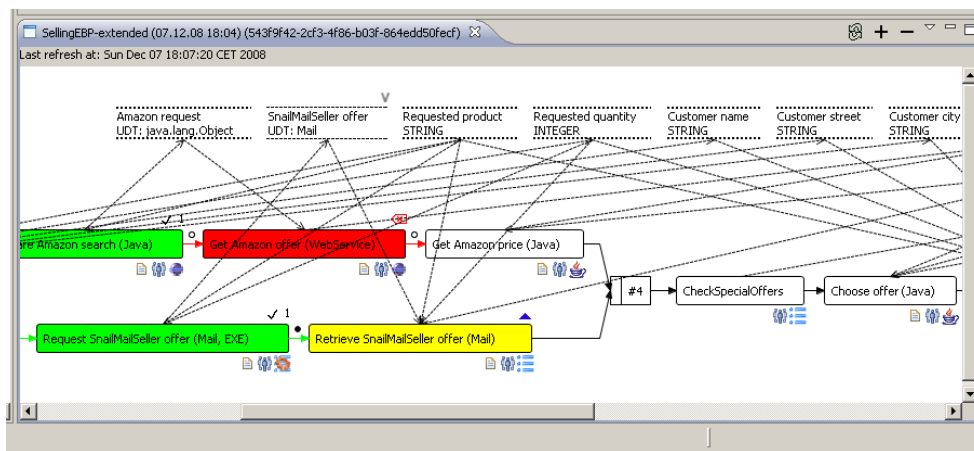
SellingEBP-extended (07.12.08 18:04) (543f9f42-2cf3-4f86-b03f-864edd50fecf)

Last refresh at: Sun Dec 07 18:07:20 CET 2008

Amazon request
UDT: java.lang.Object

SnailMailSeller offer
UDT: Mail

Requested product
STRING

Requested quantity
INTEGER

Customer name
STRING

Customer street
STRING

Customer city
STRING

are Amazon search (Java)

Get Amazon offer (WebService)

Get Amazon price (Java)

#4

CheckSpecialOffers

Choose offer (Java)

Request SnailMailSeller offer (Mail, EXE)

Retrieve SnailMailSeller offer (Mail)

1

1